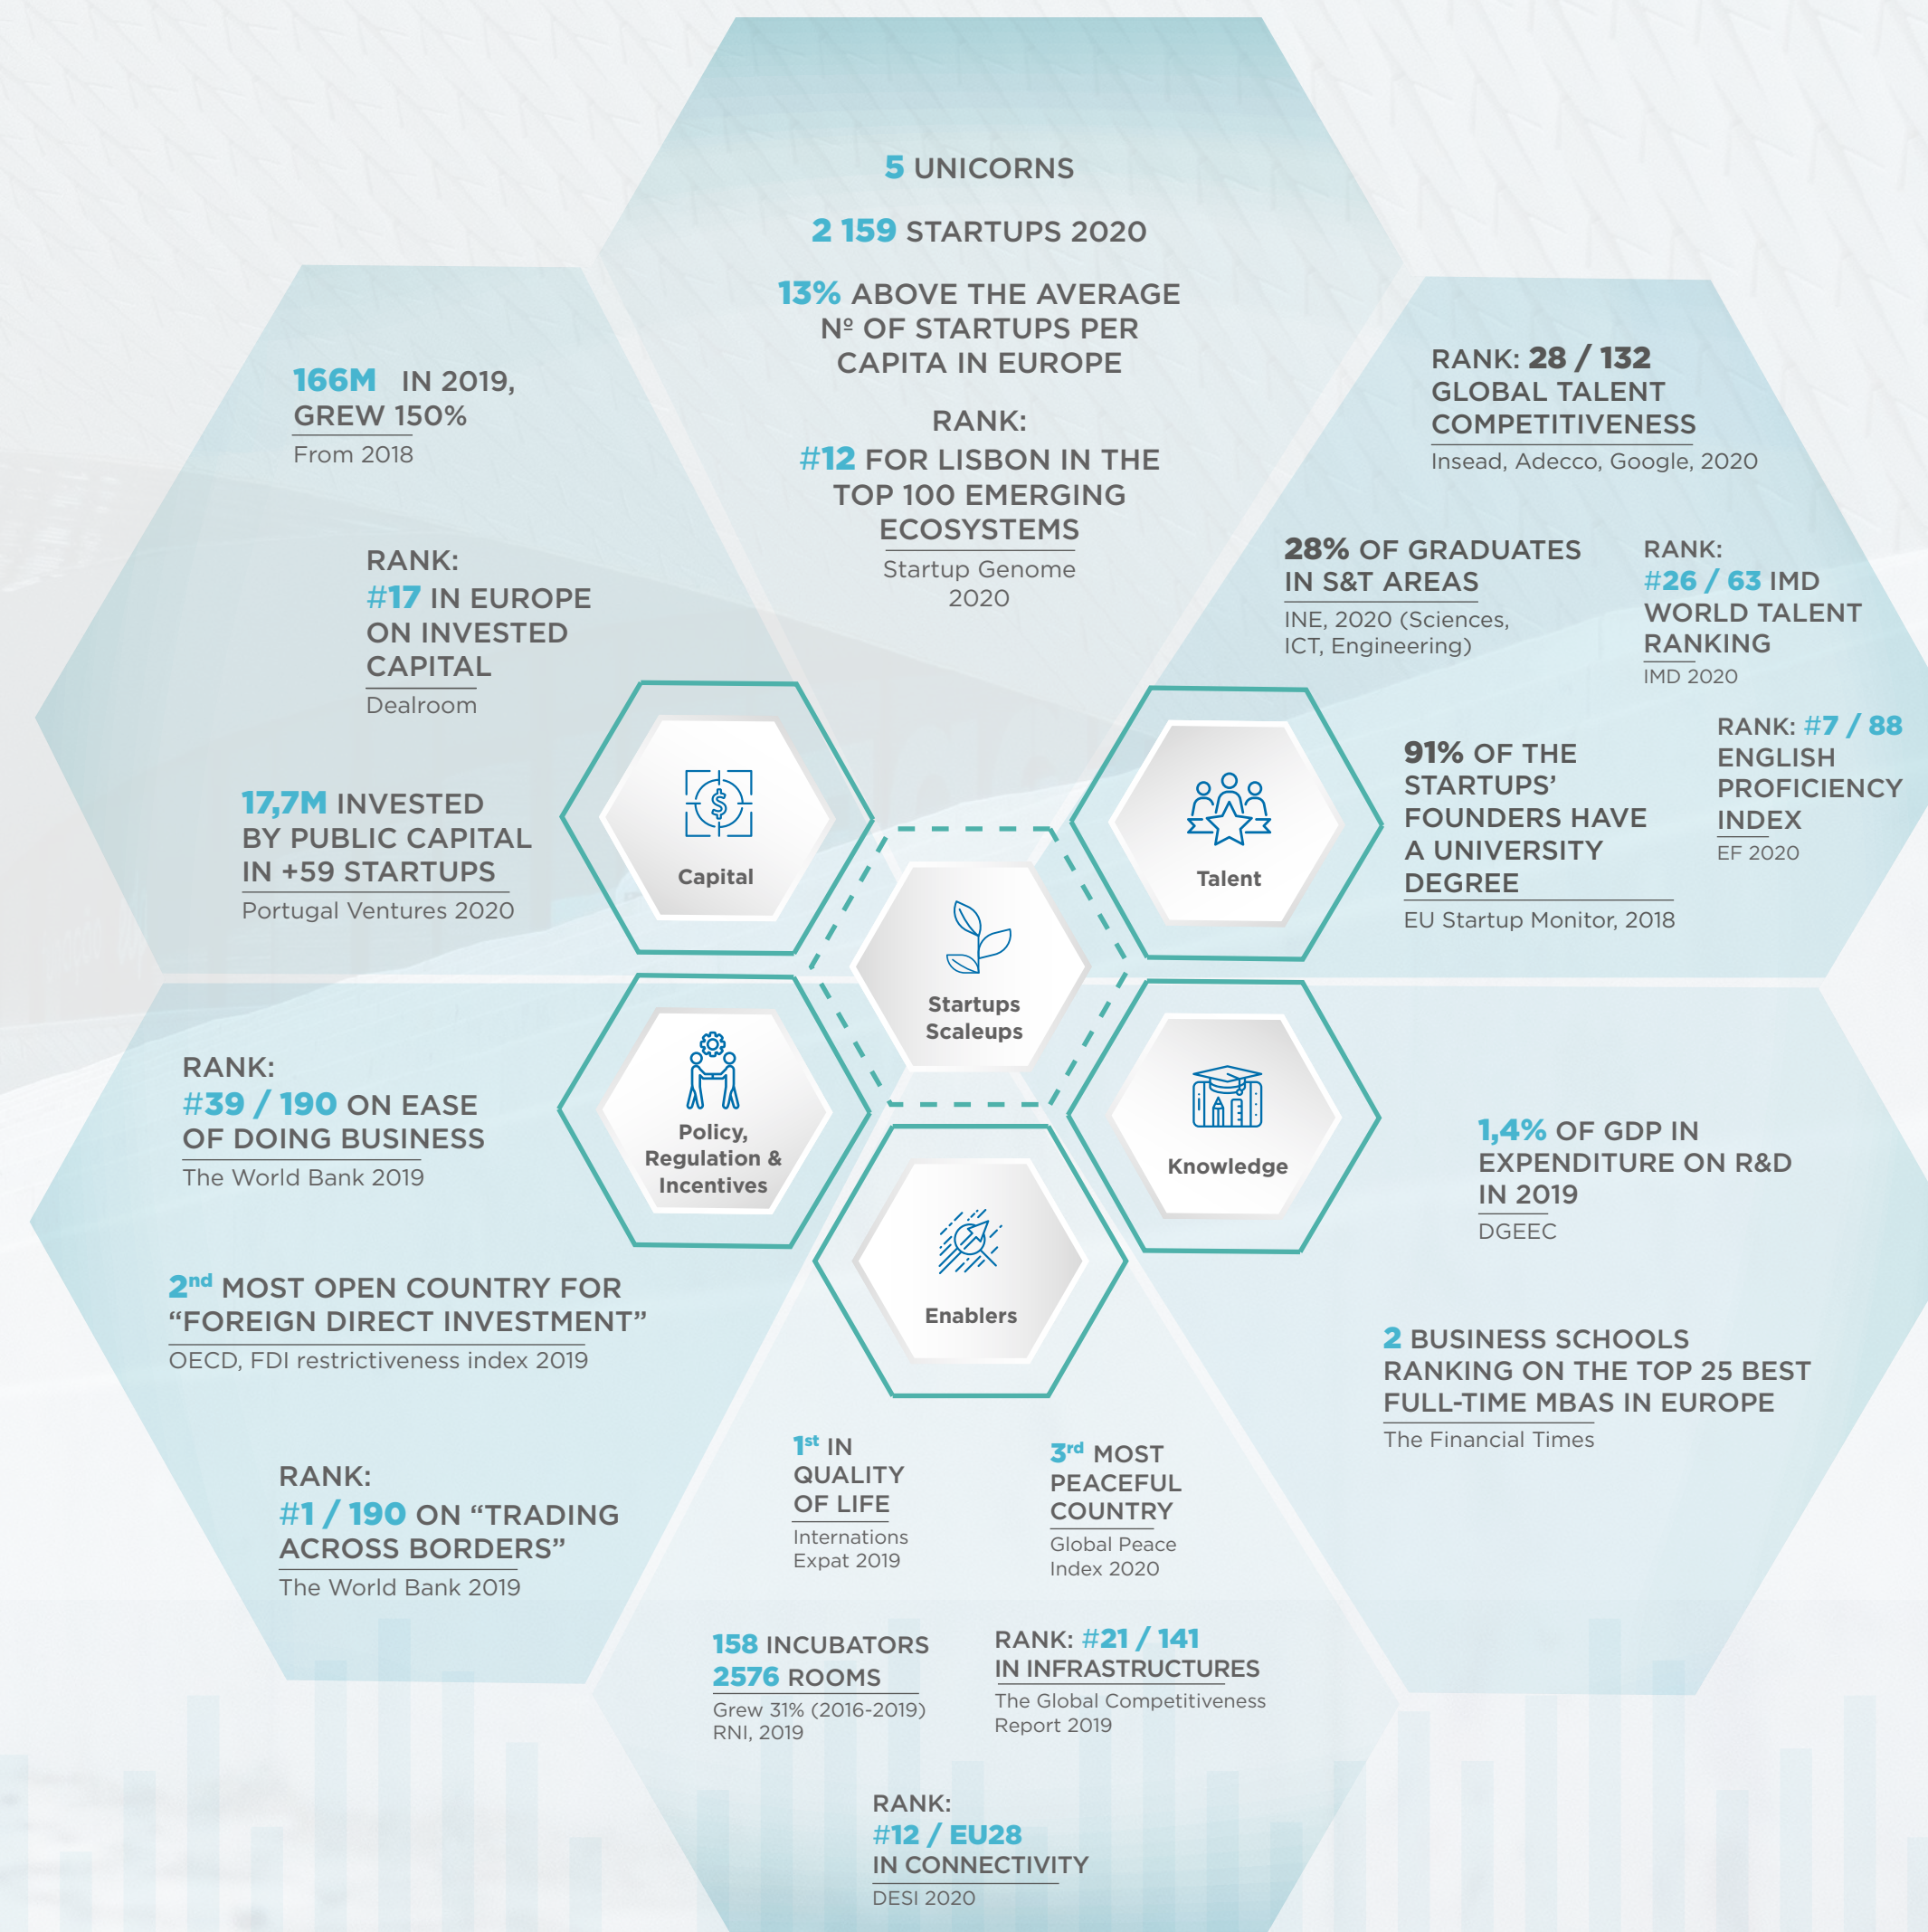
5 UNICORNS

2 159 STARTUPS 2020

13% ABOVE THE AVERAGE Nº OF STARTUPS PER CAPITA IN EUROPE

RANK:
#12 FOR LISBON IN THE TOP 100 EMERGING ECOSYSTEMS
Startup Genome 2020

166M IN 2019, GREW 150%
From 2018

RANK:
#17 IN EUROPE ON INVESTED CAPITAL
Dealroom

17,7M INVESTED BY PUBLIC CAPITAL IN +59 STARTUPS
Portugal Ventures 2020

RANK: 28 / 132 GLOBAL TALENT COMPETITIVENESS
Insead, Adecco, Google, 2020

28% OF GRADUATES IN S&T AREAS
INE, 2020 (Sciences, ICT, Engineering)

RANK:
#26 / 63 IMD WORLD TALENT RANKING
IMD 2020

91% OF THE STARTUPS' FOUNDERS HAVE A UNIVERSITY DEGREE
EU Startup Monitor, 2018

RANK: #7 / 88 ENGLISH PROFICIENCY INDEX
EF 2020

Capital

Talent

Startups Scaleups

Policy, Regulation & Incentives

Knowledge

Enablers

RANK:
#39 / 190 ON EASE OF DOING BUSINESS
The World Bank 2019

2nd MOST OPEN COUNTRY FOR "FOREIGN DIRECT INVESTMENT"
OECD, FDI restrictiveness index 2019

RANK:
#1 / 190 ON "TRADING ACROSS BORDERS"
The World Bank 2019

1,4% OF GDP IN EXPENDITURE ON R&D IN 2019
DGEEC

2 BUSINESS SCHOOLS RANKING ON THE TOP 25 BEST FULL-TIME MBAS IN EUROPE
The Financial Times

1st IN QUALITY OF LIFE
Internations Expat 2019

3rd MOST PEACEFUL COUNTRY
Global Peace Index 2020

158 INCUBATORS
2576 ROOMS
Grew 31% (2016-2019) RNI, 2019

RANK: #21 / 141 IN INFRASTRUCTURES
The Global Competitiveness Report 2019

RANK:
#12 / EU28 IN CONNECTIVITY
DESI 2020